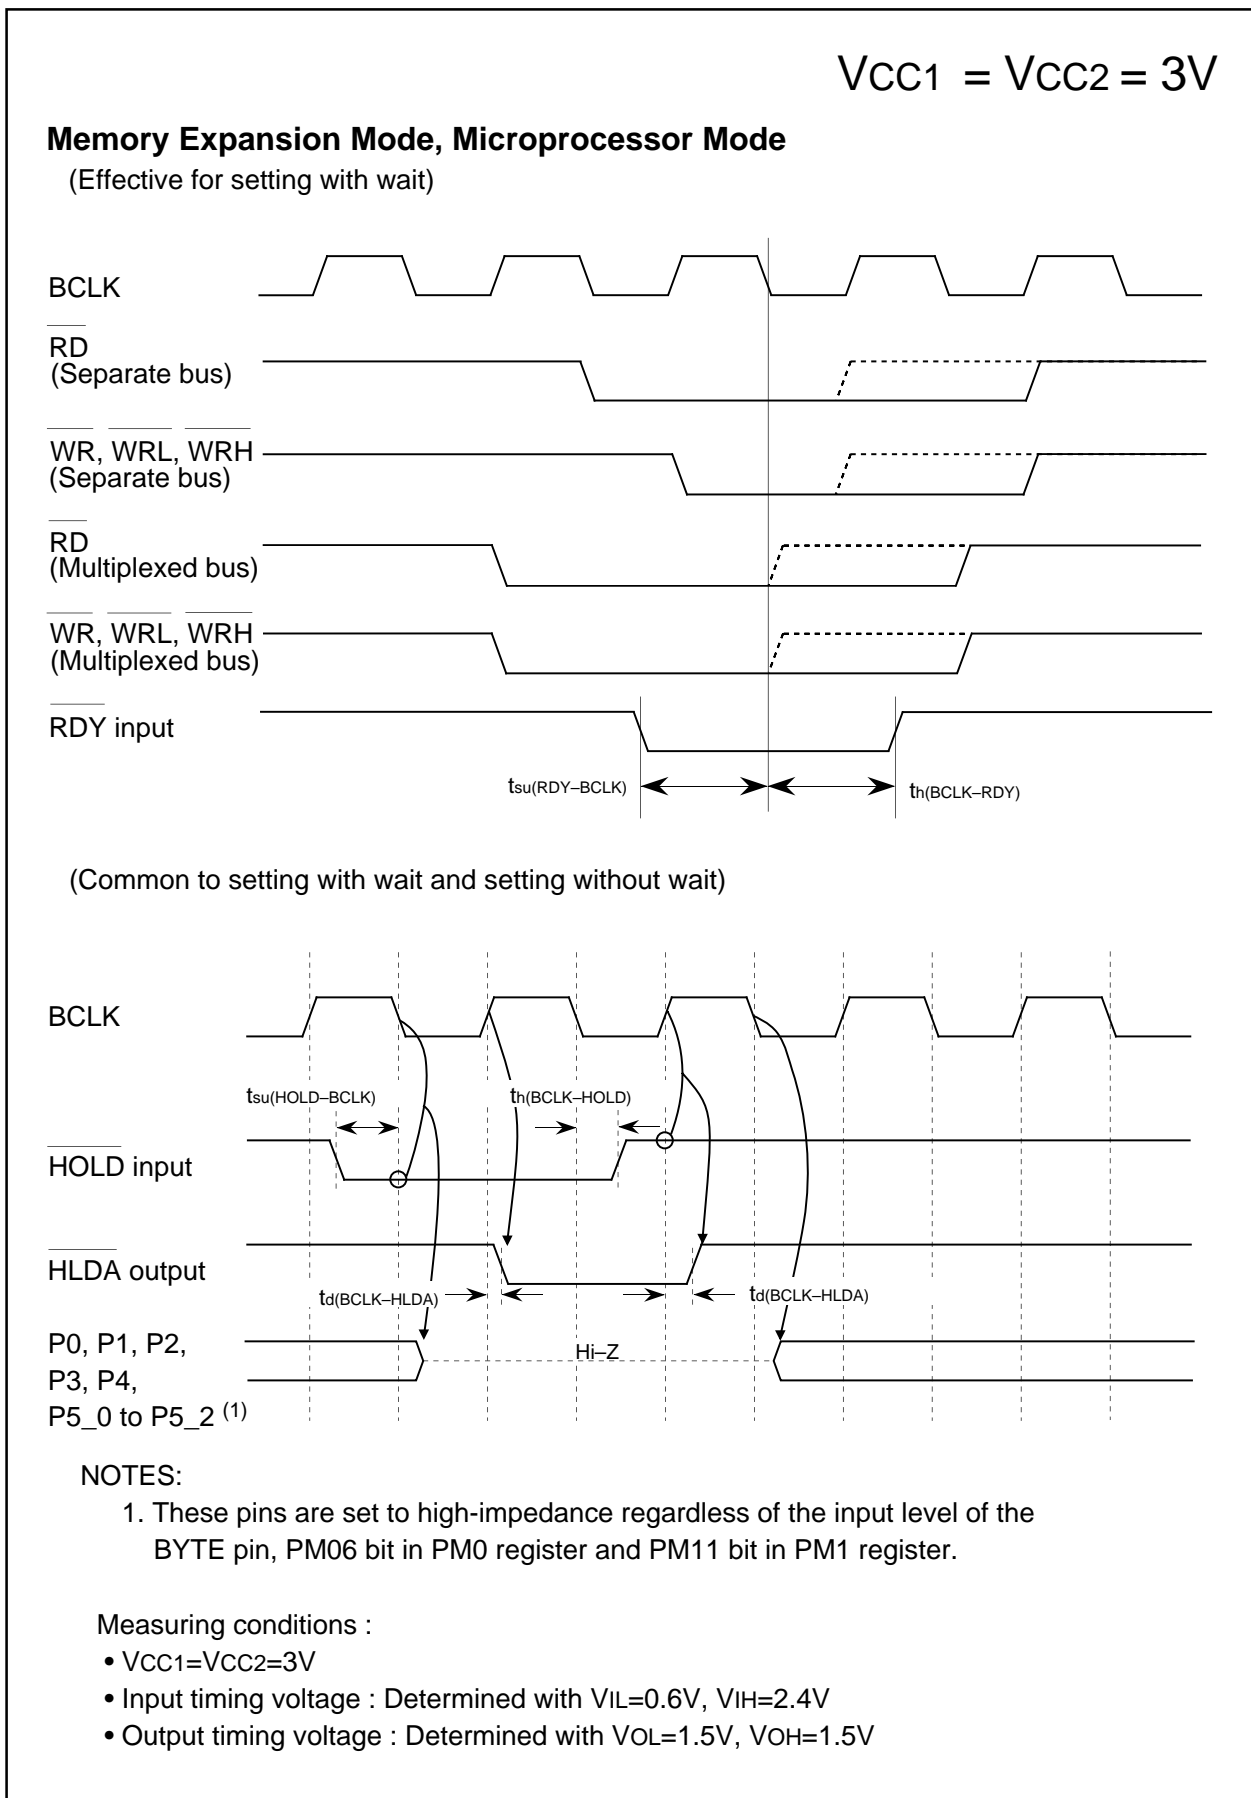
$V_{CC1} = V_{CC2} = 3V$

**Memory Expansion Mode, Microprocessor Mode**

(Effective for setting with wait)

BCLK

$\overline{RD}$
(Separate bus)

$\overline{WR}$, $\overline{WRL}$, $\overline{WRH}$
(Separate bus)

$\overline{RD}$
(Multiplexed bus)

$\overline{WR}$, $\overline{WRL}$, $\overline{WRH}$
(Multiplexed bus)

$\overline{RDY}$ input

$t_{su(RDY-BCLK)}$

$t_{h(BCLK-RDY)}$

(Common to setting with wait and setting without wait)

BCLK

$t_{su(HOLD-BCLK)}$

$t_{h(BCLK-HOLD)}$

$\overline{HOLD}$ input

$\overline{HLDA}$ output

$t_{d(BCLK-HLDA)}$

$t_{d(BCLK-HLDA)}$

P0, P1, P2, P3, P4, P5_0 to P5_2 $^{(1)}$

Hi–Z

NOTES:
1. These pins are set to high-impedance regardless of the input level of the BYTE pin, PM06 bit in PM0 register and PM11 bit in PM1 register.

Measuring conditions :
• $V_{CC1}=V_{CC2}=3V$
• Input timing voltage : Determined with $V_{IL}=0.6V$, $V_{IH}=2.4V$
• Output timing voltage : Determined with $V_{OL}=1.5V$, $V_{OH}=1.5V$